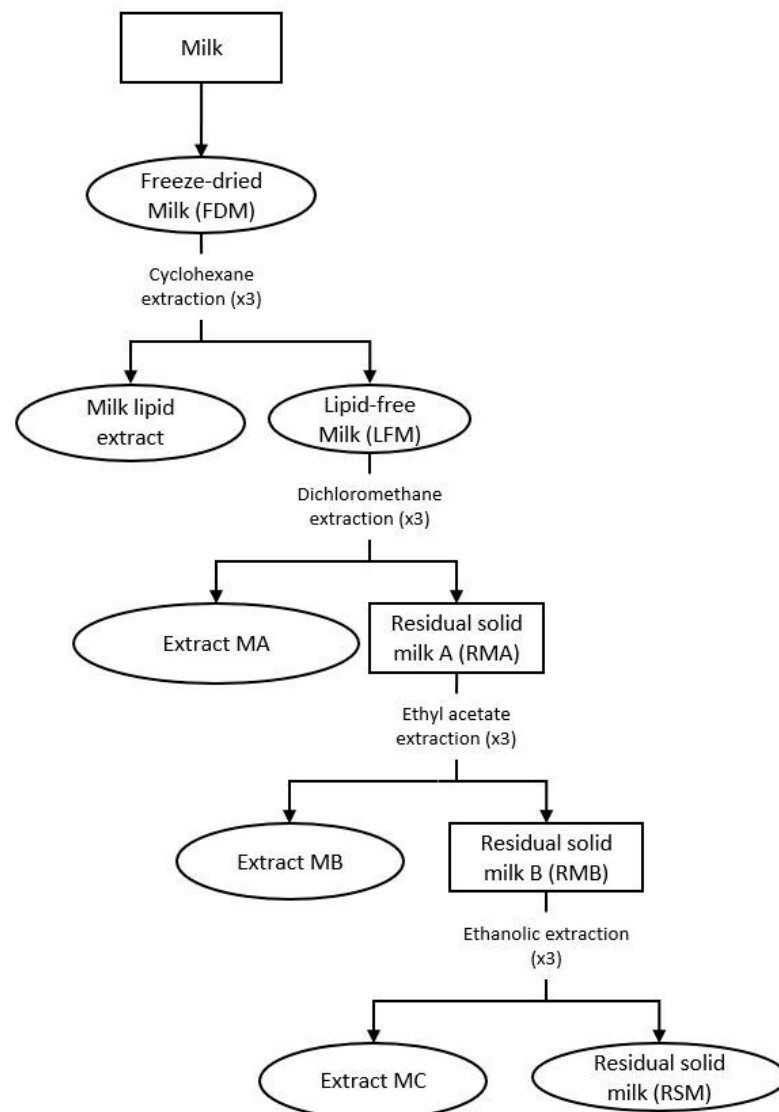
Milk

Freeze-dried Milk (FDM)

Cyclohexane extraction (x3)

Milk lipid extract

Lipid-free Milk (LFM)

Dichloromethane extraction (x3)

Extract MA

Residual solid milk A (RMA)

Ethyl acetate extraction (x3)

Extract MB

Residual solid milk B (RMB)

Ethanolic extraction (x3)

Extract MC

Residual solid milk (RSM)